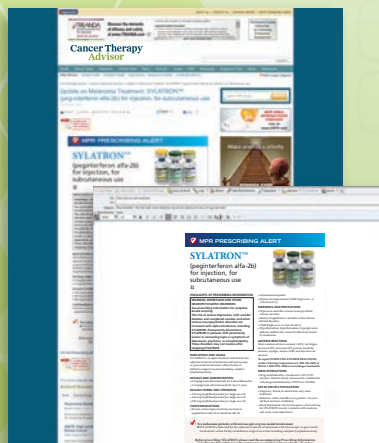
Cancer Therapy Advisor

Update on Melanoma Treatment: SYLATRON™ (peginterferon alfa-2b) for injection, for subcutaneous use

MPR PRESCRIBING ALERT

SYLATRON™ (peginterferon alfa-2b) for injection, for subcutaneous use

MPR PRESCRIBING ALERT

SYLATRON™

(peginterferon alfa-2b) for injection, subcutaneous use

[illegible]